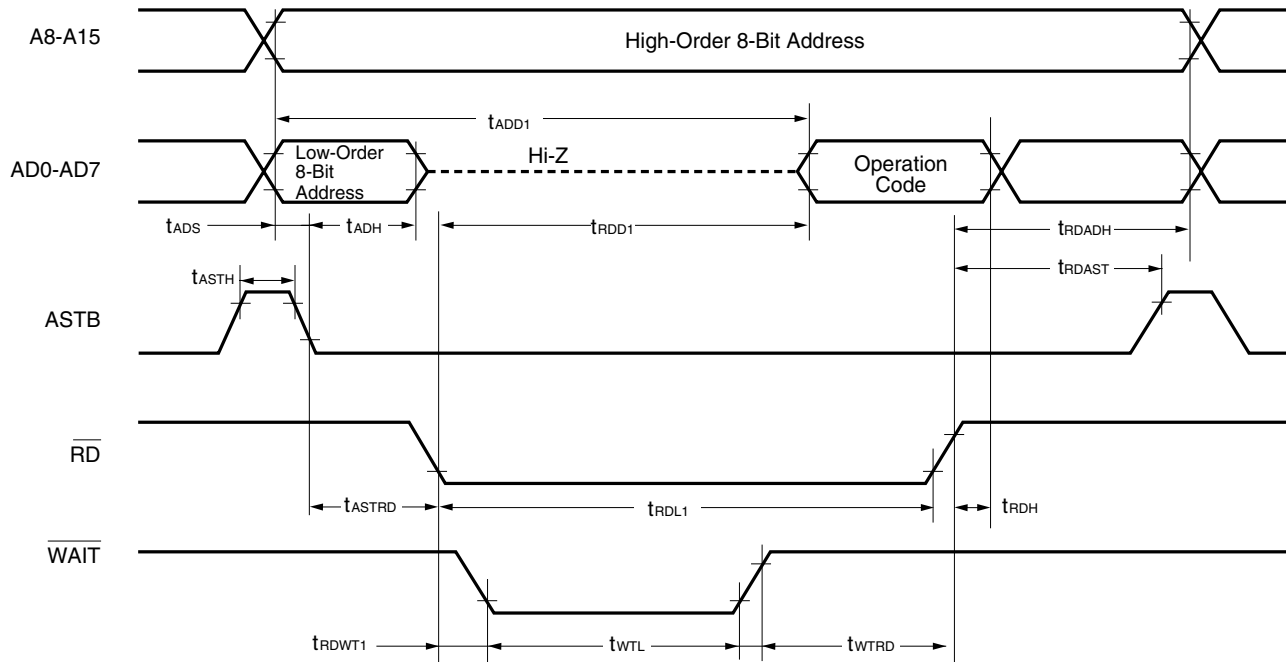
A8-A15

High-Order 8-Bit Address

$t_{ADD1}$

AD0-AD7

Low-Order 8-Bit Address

Hi-Z

Operation Code

$t_{ADS}$

$t_{ADH}$

$t_{RDD1}$

$t_{RDADH}$

$t_{ASTH}$

$t_{RDAST}$

ASTB

$\overline{RD}$

$t_{ASTRD}$

$t_{RDL1}$

$t_{RDH}$

$\overline{WAIT}$

$t_{RDWT1}$

$t_{WTL}$

$t_{WTRD}$